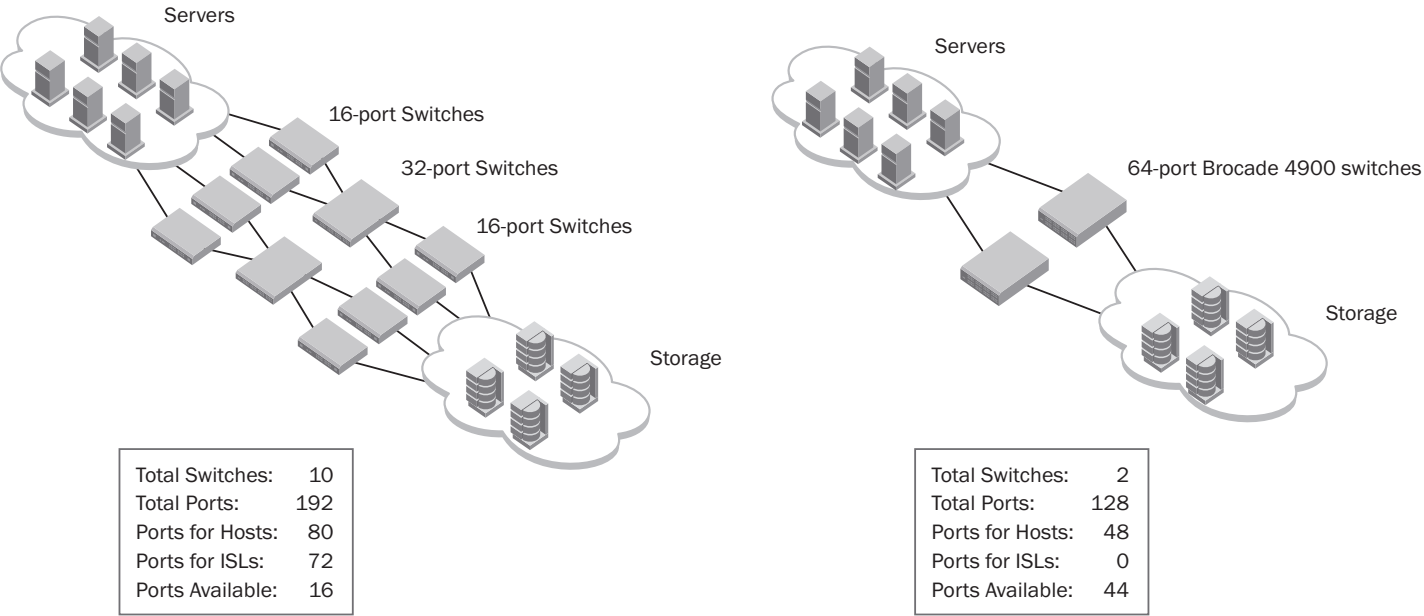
Servers

16-port Switches

32-port Switches

16-port Switches

Storage

| | |
|---|---|
| Total Switches: | 10 |
| Total Ports: | 192 |
| Ports for Hosts: | 80 |
| Ports for ISLs: | 72 |
| Ports Available: | 16 |

Servers

64-port Brocade 4900 switches

Storage

| | |
|---|---|
| Total Switches: | 2 |
| Total Ports: | 128 |
| Ports for Hosts: | 48 |
| Ports for ISLs: | 0 |
| Ports Available: | 44 |